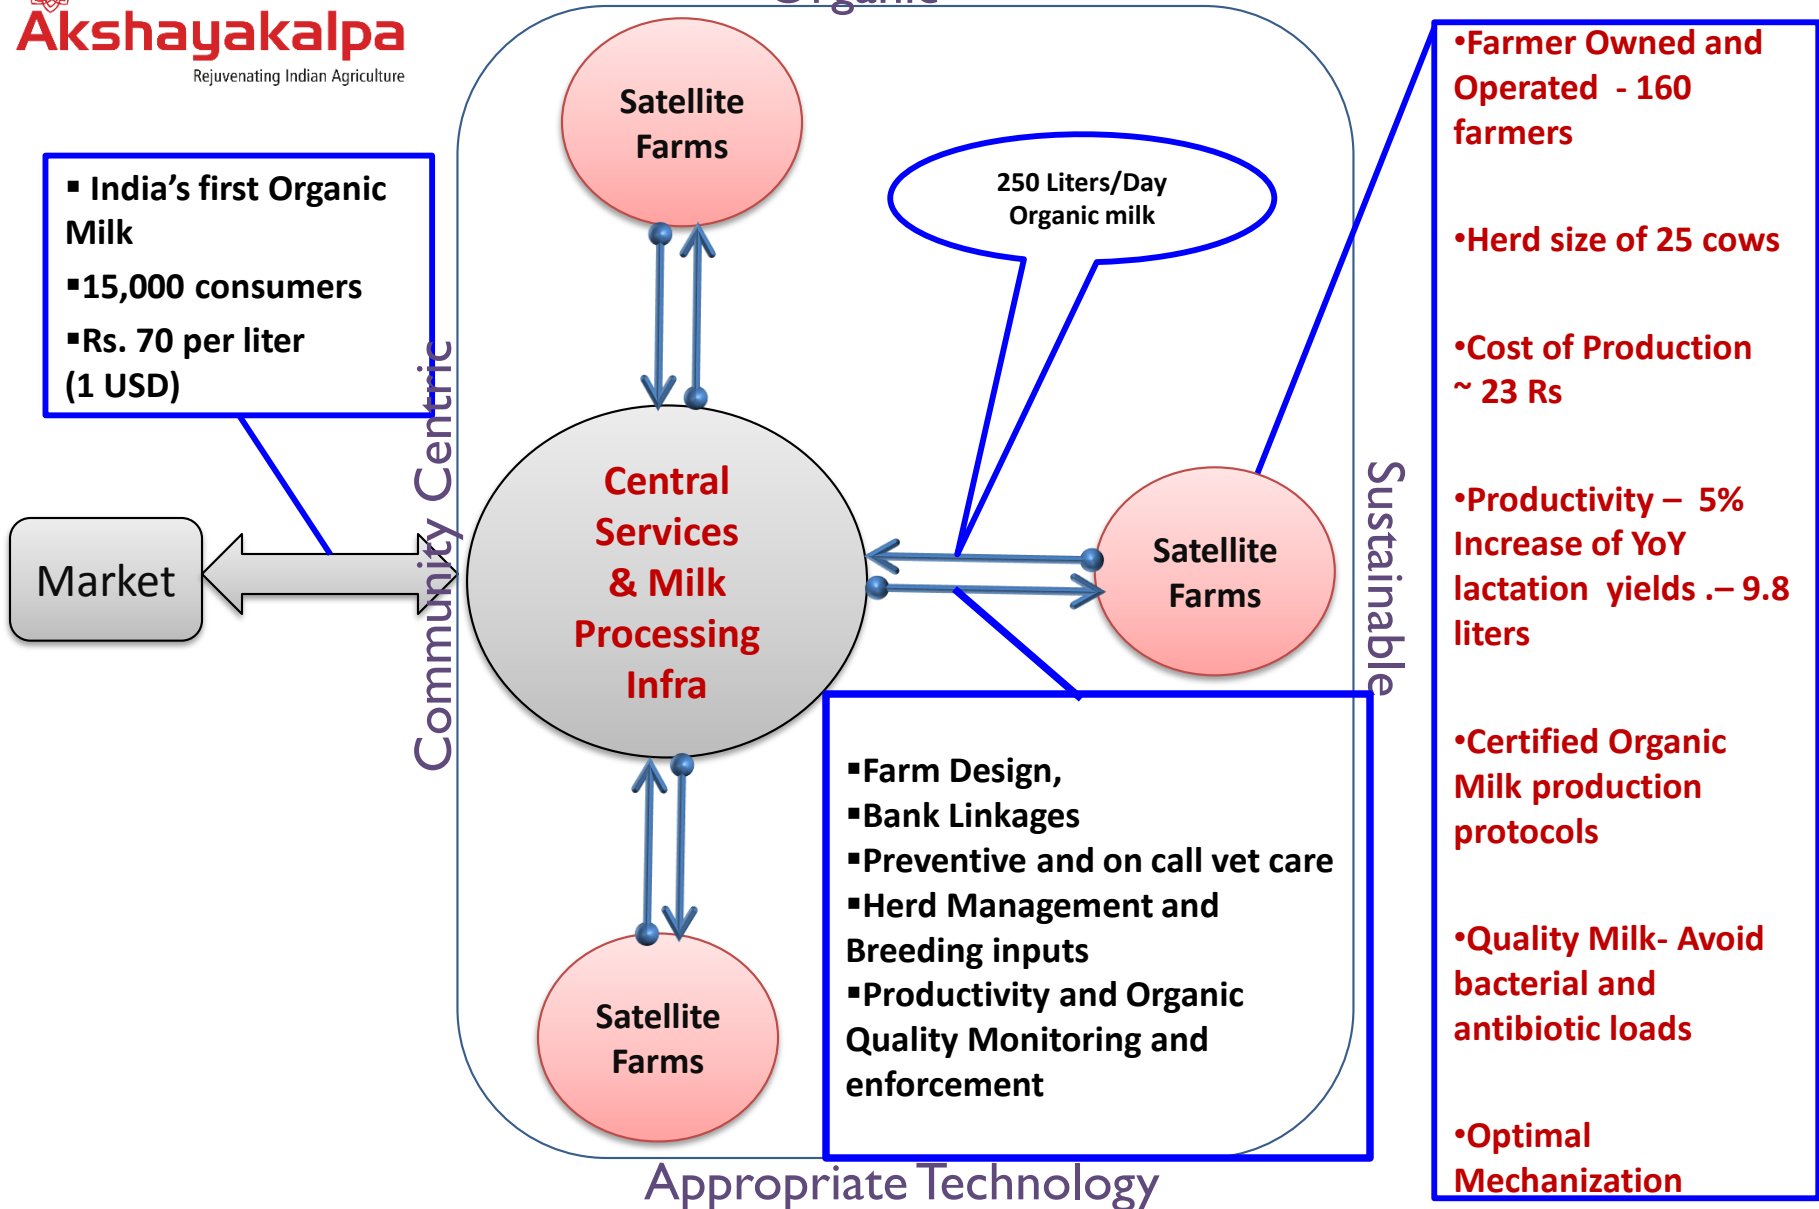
Akshayakalpa
Rejuvenating Indian Agriculture

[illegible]

▪ India's first Organic Milk
▪15,000 consumers
▪Rs. 70 per liter (1 USD)

Market

Community Centric

Satellite Farms

250 Liters/Day Organic milk

Central Services & Milk Processing Infra

Satellite Farms

Sustainable

Satellite Farms

▪Farm Design,
▪Bank Linkages
▪Preventive and on call vet care
▪Herd Management and Breeding inputs
▪Productivity and Organic Quality Monitoring and enforcement

Appropriate Technology

•Farmer Owned and Operated - 160 farmers

•Herd size of 25 cows

•Cost of Production ~ 23 Rs

•Productivity – 5% Increase of YoY lactation yields .– 9.8 liters

•Certified Organic Milk production protocols

•Quality Milk- Avoid bacterial and antibiotic loads

•Optimal Mechanization